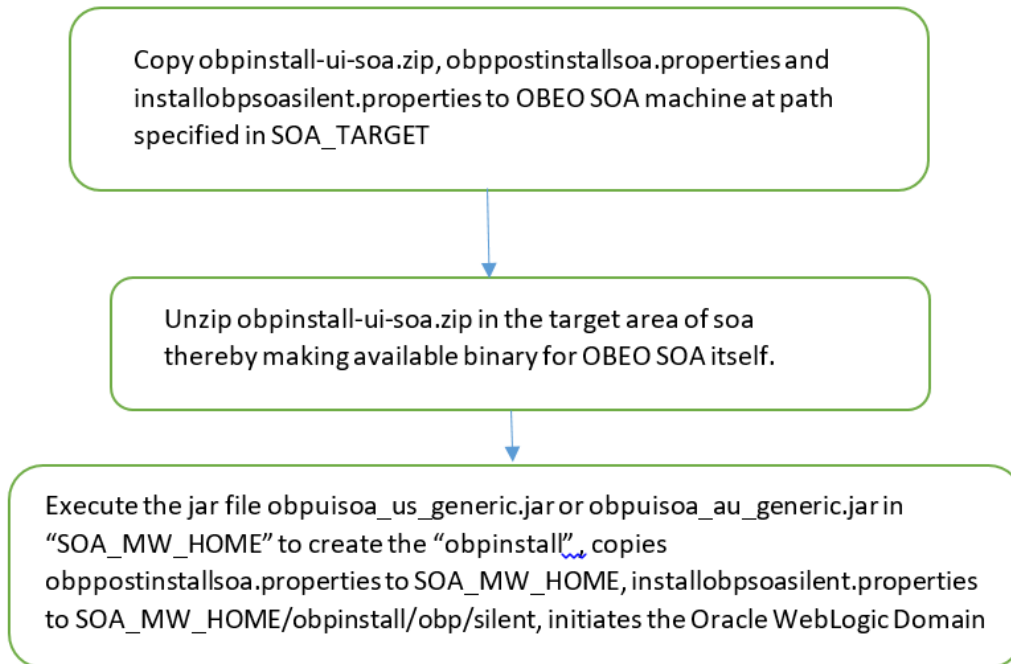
Copy obpinstall-ui-soa.zip, obppostinstallsoa.properties and installobpsoasilent.properties to OBEO SOA machine at path specified in SOA_TARGET

Unzip obpinstall-ui-soa.zip in the target area of soa thereby making available binary for OBEO SOA itself.

Execute the jar file obpuisoa_us_generic.jar or obpuisoa_au_generic.jar in “SOA_MW_HOME” to create the “obpinstall”, copies obppostinstallsoa.properties to SOA_MW_HOME, installobpsoasilent.properties to SOA_MW_HOME/obpinstall/obp/silent, initiates the Oracle WebLogic Domain